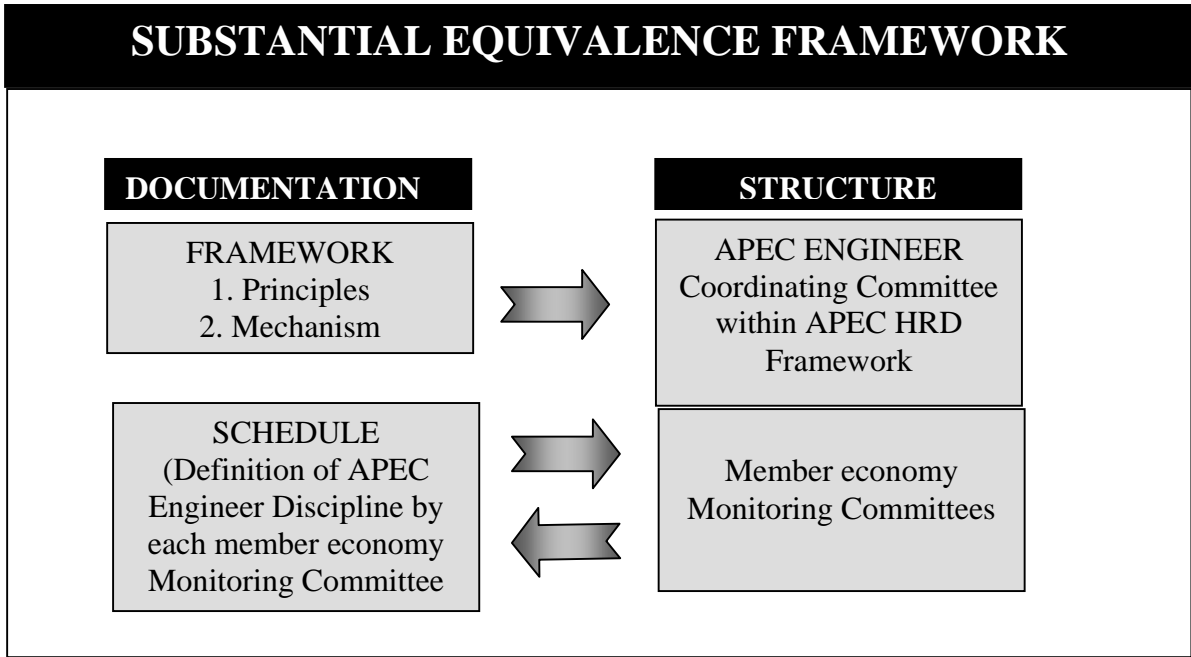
SUBSTANTIAL EQUIVALENCE FRAMEWORK

DOCUMENTATION

STRUCTURE

FRAMEWORK
1. Principles
2. Mechanism

APEC ENGINEER Coordinating Committee within APEC HRD Framework

SCHEDULE (Definition of APEC Engineer Discipline by each member economy Monitoring Committee

Member economy Monitoring Committees